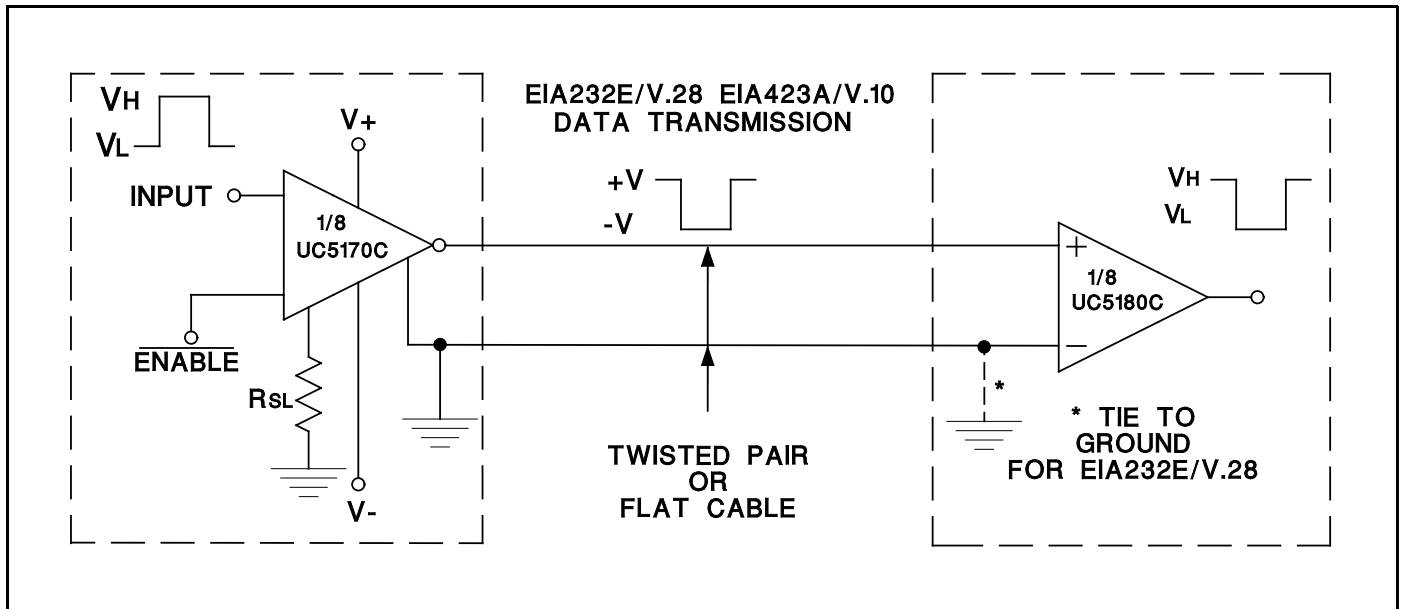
$V_H$
$V_L$
INPUT
V+
1/8
UC5170C
$\overline{ENABLE}$
$R_{SL}$
V-

EIA232E/V.28 EIA423A/V.10
DATA TRANSMISSION

+V
-V

TWISTED PAIR
OR
FLAT CABLE

$V_H$
$V_L$
+
1/8
UC5180C
−
*
* TIE TO
GROUND
FOR EIA232E/V.28